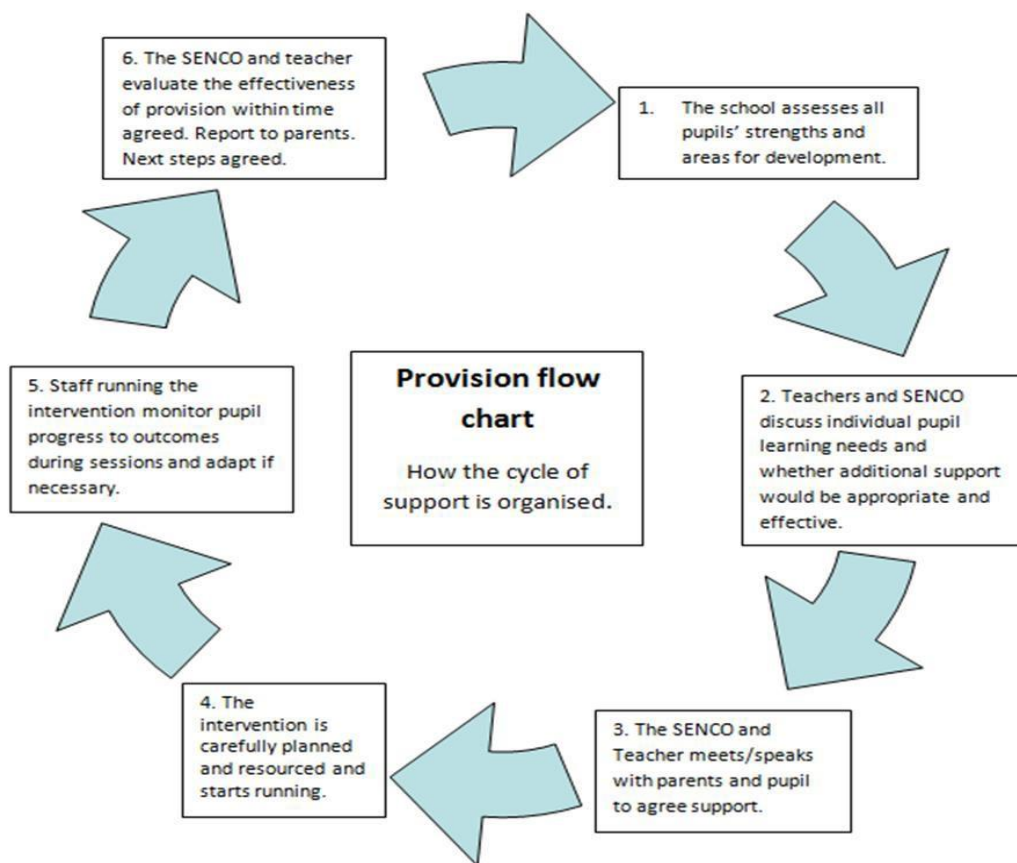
Provision flow chart

How the cycle of support is organised.

1. The school assesses all pupils' strengths and areas for development.

2. Teachers and SENCO discuss individual pupil learning needs and whether additional support would be appropriate and effective.

3. The SENCO and Teacher meets/speaks with parents and pupil to agree support.

4. The intervention is carefully planned and resourced and starts running.

5. Staff running the intervention monitor pupil progress to outcomes during sessions and adapt if necessary.

6. The SENCO and teacher evaluate the effectiveness of provision within time agreed. Report to parents. Next steps agreed.